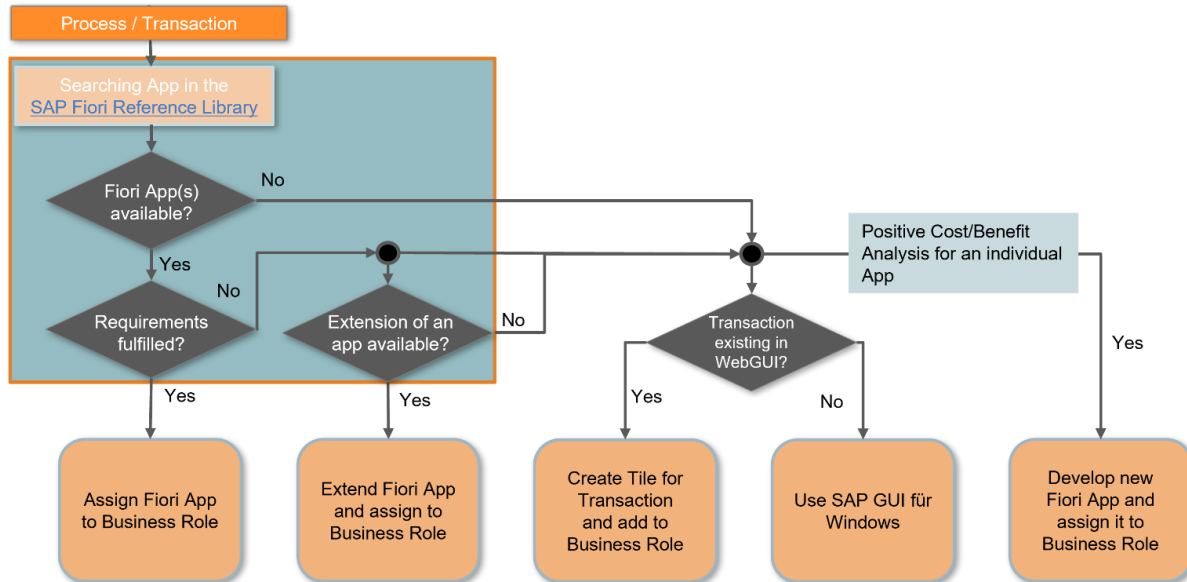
Process / Transaction

Searching App in the SAP Fiori Reference Library

Fiori App(s) available?

No

Yes

No

Requirements fulfilled?

Extension of an app available?

No

Positive Cost/Benefit Analysis for an individual App

Transaction existing in WebGUI?

Yes

Yes

Yes

Yes

No

Assign Fiori App to Business Role

Extend Fiori App and assign to Business Role

Create Tile for Transaction and add to Business Role

Use SAP GUI für Windows

Develop new Fiori App and assign it to Business Role